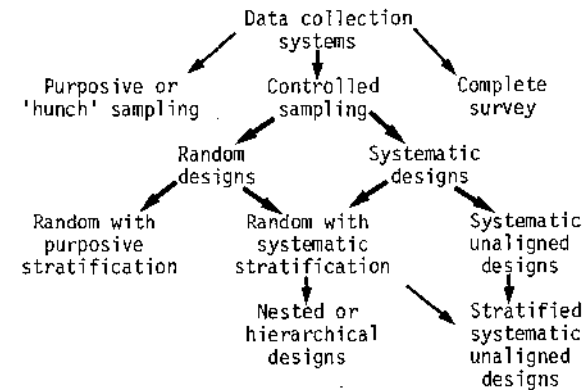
Data collection systems

Purposive or 'hunch' sampling

Controlled sampling

Complete survey

Random designs

Systematic designs

Random with purposive stratification

Random with systematic stratification

Systematic unaligned designs

Nested or hierarchical designs

Stratified systematic unaligned designs